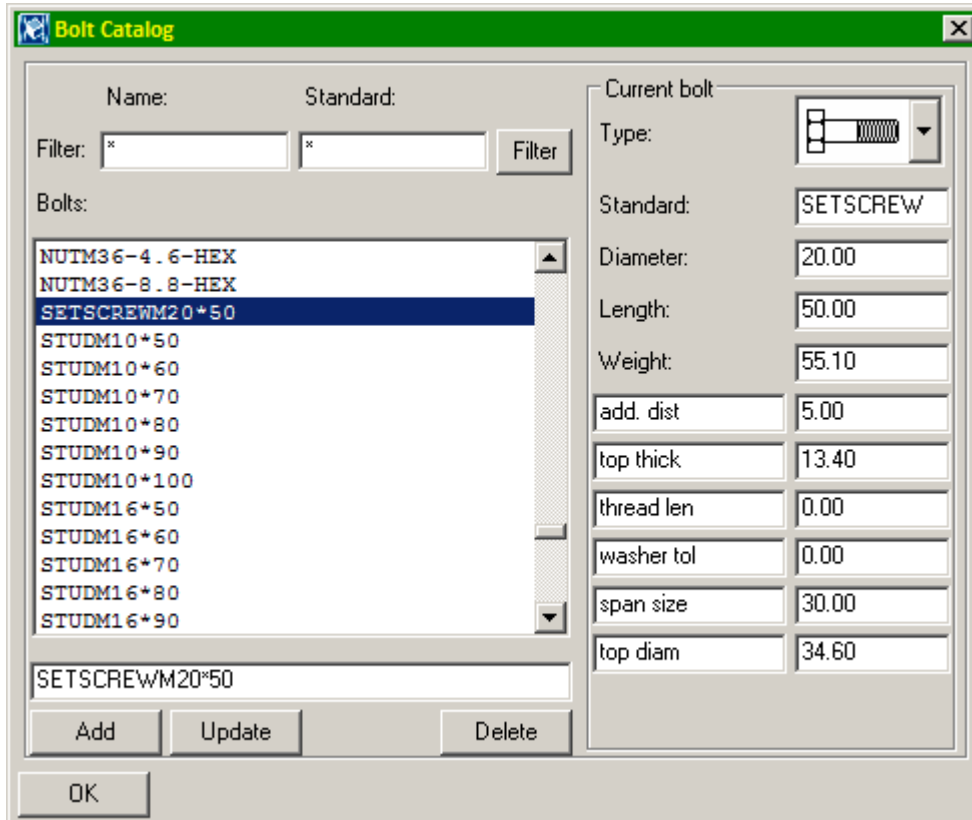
Bolt Catalog

Name:
Standard:
Filter: *
*
Filter
Bolts:
NUTM36-4.6-HEX
NUTM36-8.8-HEX
SETSCREWM20*50
STUDM10*50
STUDM10*60
STUDM10*70
STUDM10*80
STUDM10*90
STUDM10*100
STUDM16*50
STUDM16*60
STUDM16*70
STUDM16*80
STUDM16*90

SETSCREWM20*50

Add
Update
Delete

Current bolt
Type:
Standard: SETSCREW
Diameter: 20.00
Length: 50.00
Weight: 55.10
add. dist 5.00
top thick 13.40
thread len 0.00
washer tol 0.00
span size 30.00
top diam 34.60

OK